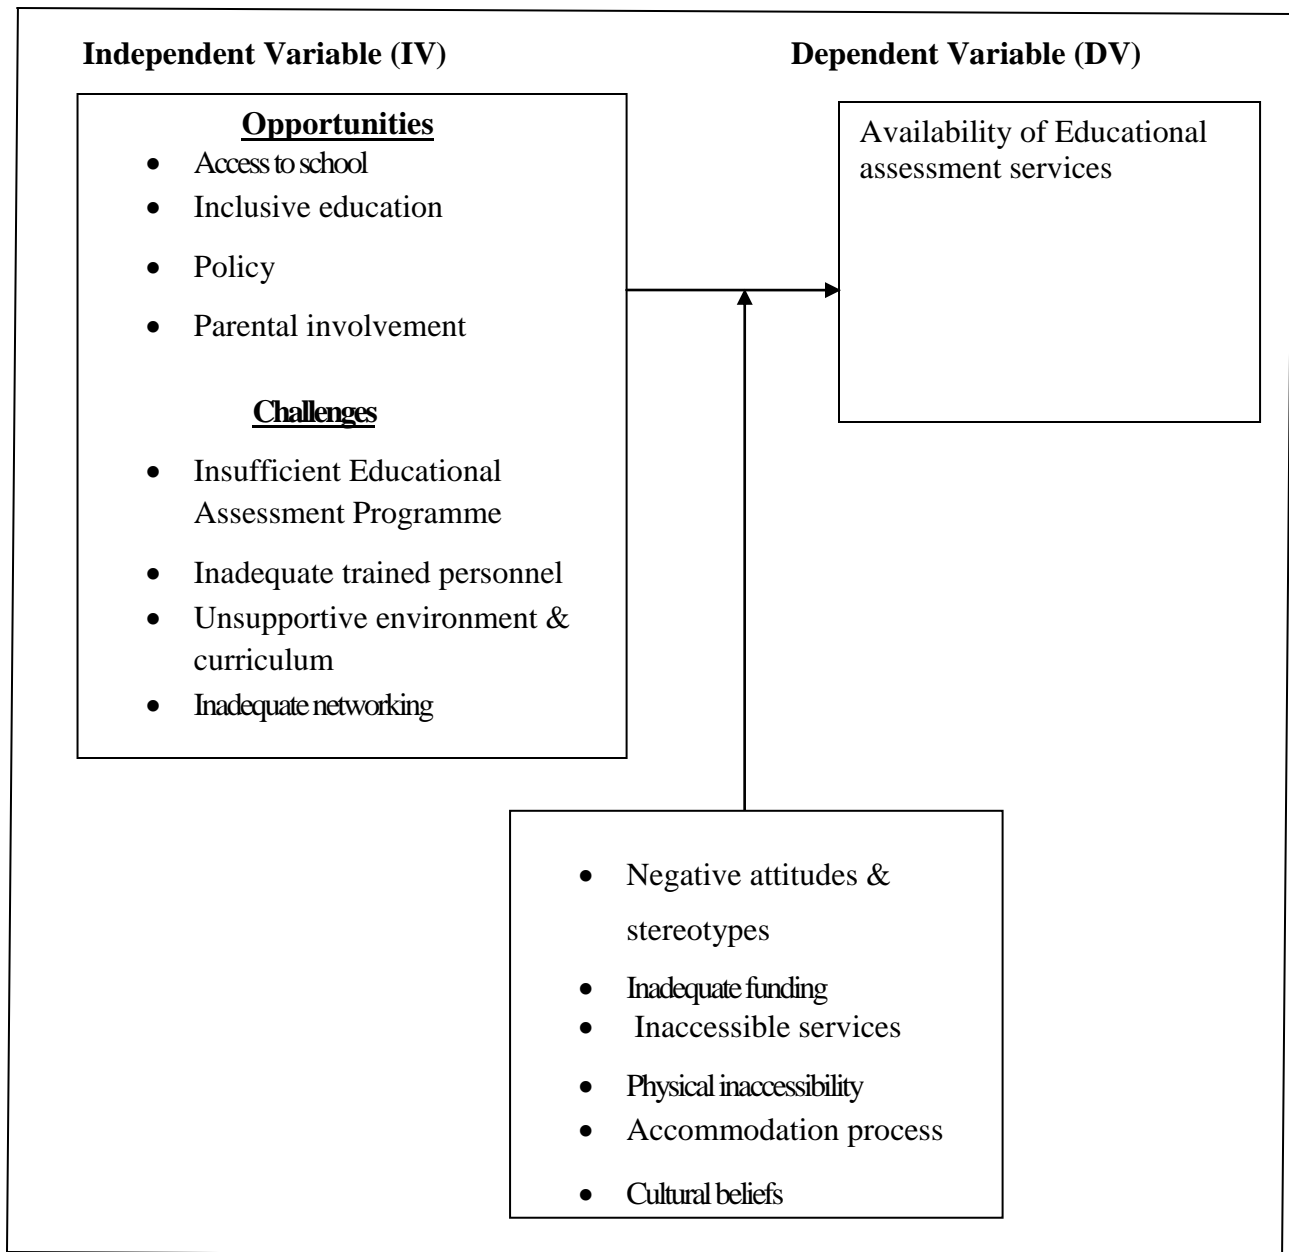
Independent Variable (IV)

Dependent Variable (DV)

Opportunities

- Access to school
- Inclusive education
- Policy
- Parental involvement

Challenges

- Insufficient Educational Assessment Programme
- Inadequate trained personnel
- Unsupportive environment & curriculum
- Inadequate networking

Availability of Educational assessment services

- Negative attitudes & stereotypes
- Inadequate funding
- Inaccessible services
- Physical inaccessibility
- Accommodation process
- Cultural beliefs